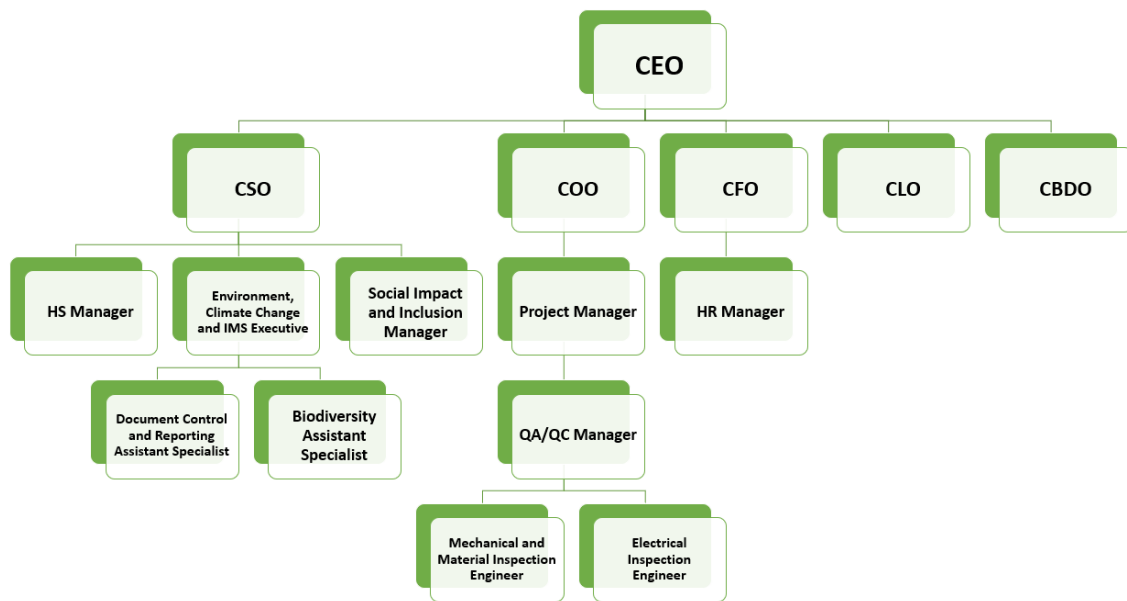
CEO

CSO

COO

CFO

CLO

CBDO

HS Manager

Environment, Climate Change and IMS Executive

Social Impact and Inclusion Manager

Project Manager

HR Manager

Document Control and Reporting Assistant Specialist

Biodiversity Assistant Specialist

QA/QC Manager

Mechanical and Material Inspection Engineer

Electrical Inspection Engineer